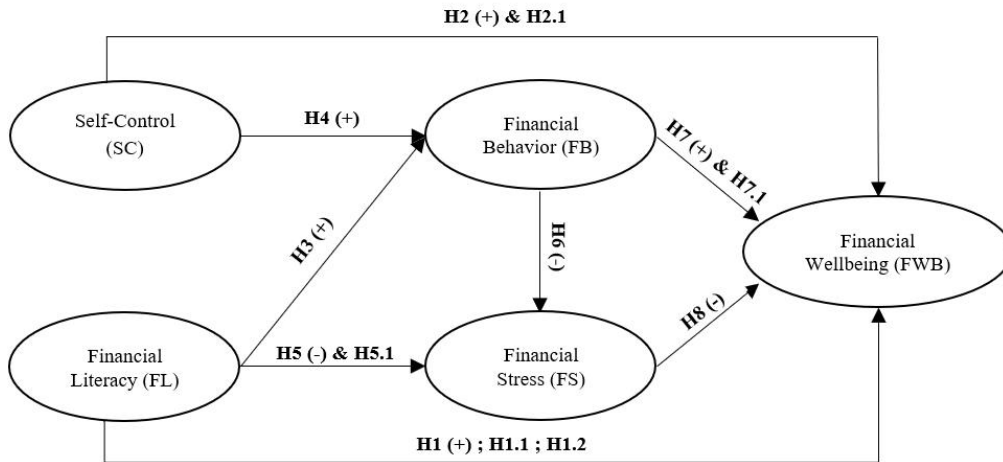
H2 (+) & H2.1

Self-Control (SC)

H4 (+)

Financial Behavior (FB)

H7 (+) & H7.1

H3 (+)

H6 (-)

Financial Wellbeing (FWB)

H8 (-)

Financial Literacy (FL)

H5 (-) & H5.1

Financial Stress (FS)

H1 (+) ; H1.1 ; H1.2